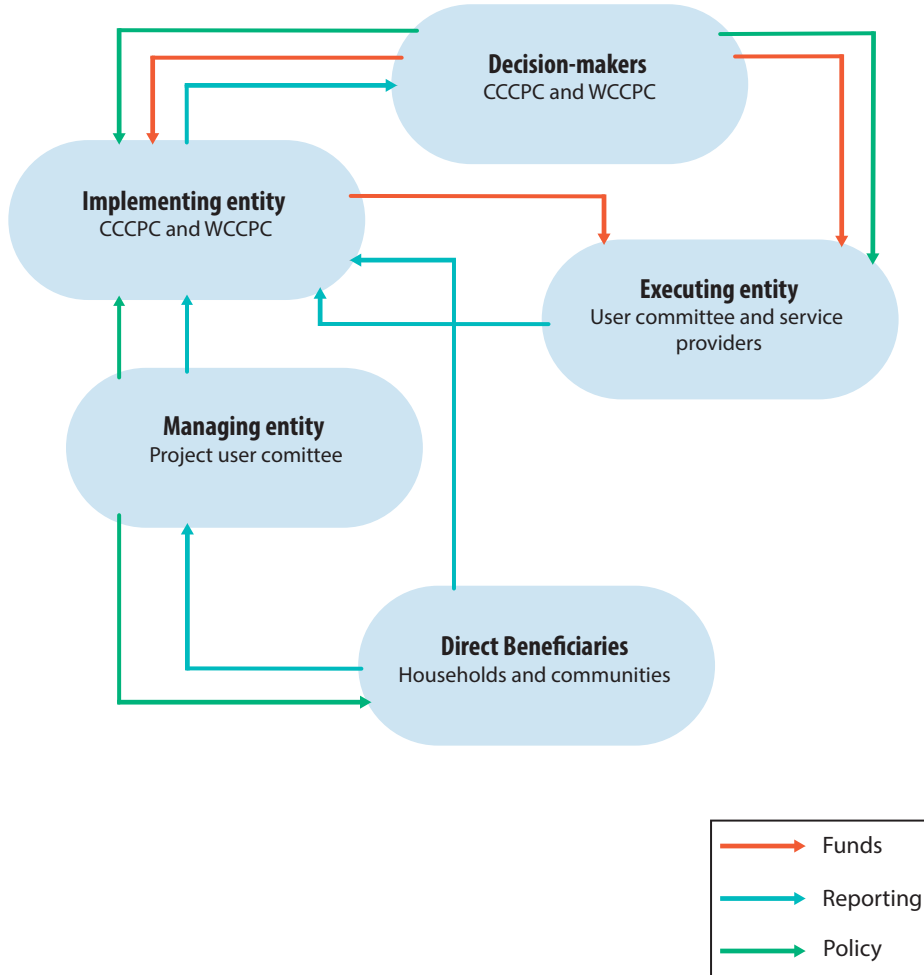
Decision-makers
CCCPC and WCCPC

Implementing entity
CCCPC and WCCPC

Executing entity
User committee and service providers

Managing entity
Project user comittee

Direct Beneficiaries
Households and communities

Funds
Reporting
Policy